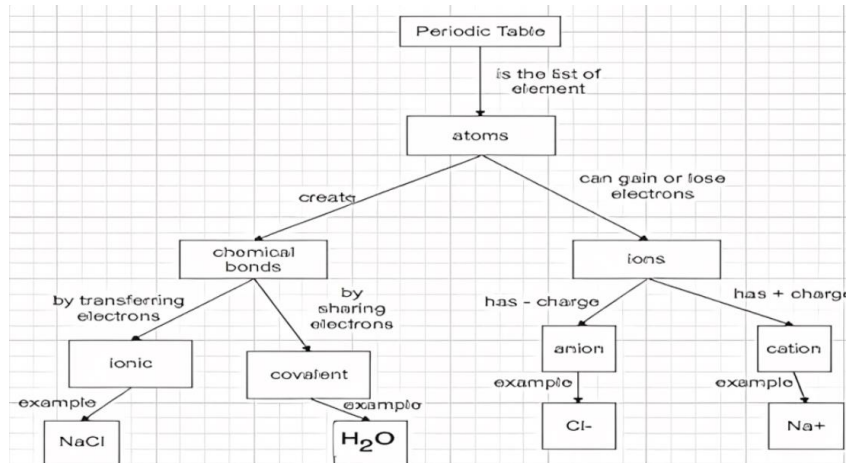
Periodic Table

is the list of element

atoms

create

can gain or lose electrons

chemical bonds

ions

by transferring electrons

by sharing electrons

has - charge

has + charg

ionic

covalent

anion

cation

example

example

example

example

NaCl

$H_2O$

Cl-

Na+